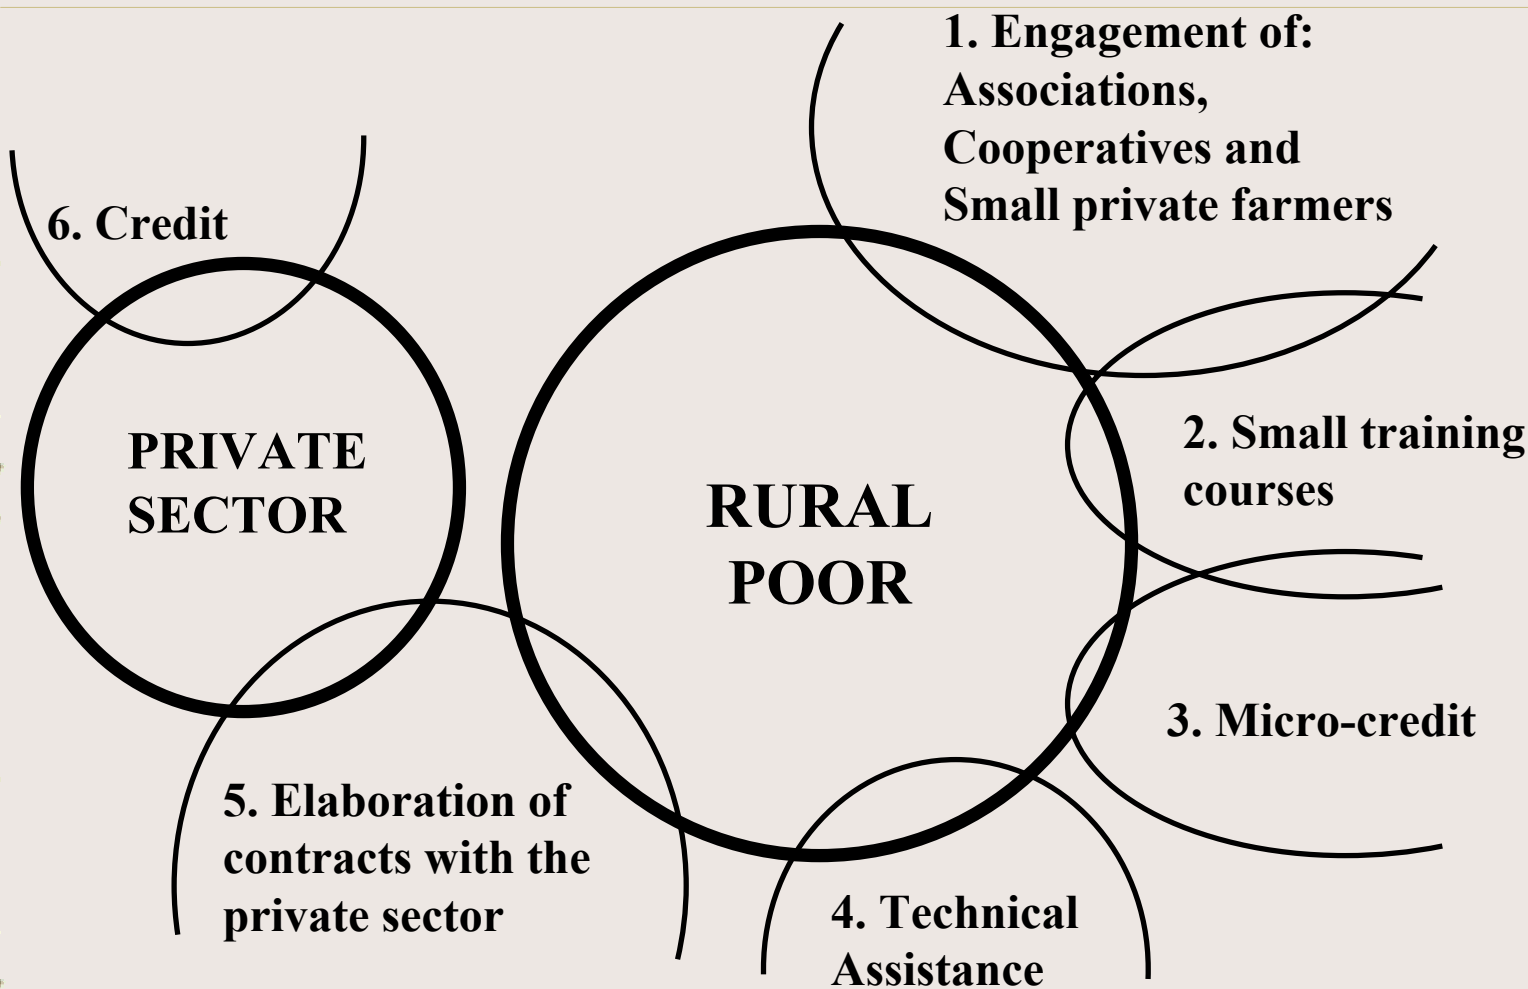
1. Engagement of:
Associations,
Cooperatives and
Small private farmers

6. Credit

PRIVATE
SECTOR

RURAL
POOR

2. Small training
courses

3. Micro-credit

5. Elaboration of
contracts with the
private sector

4. Technical
Assistance